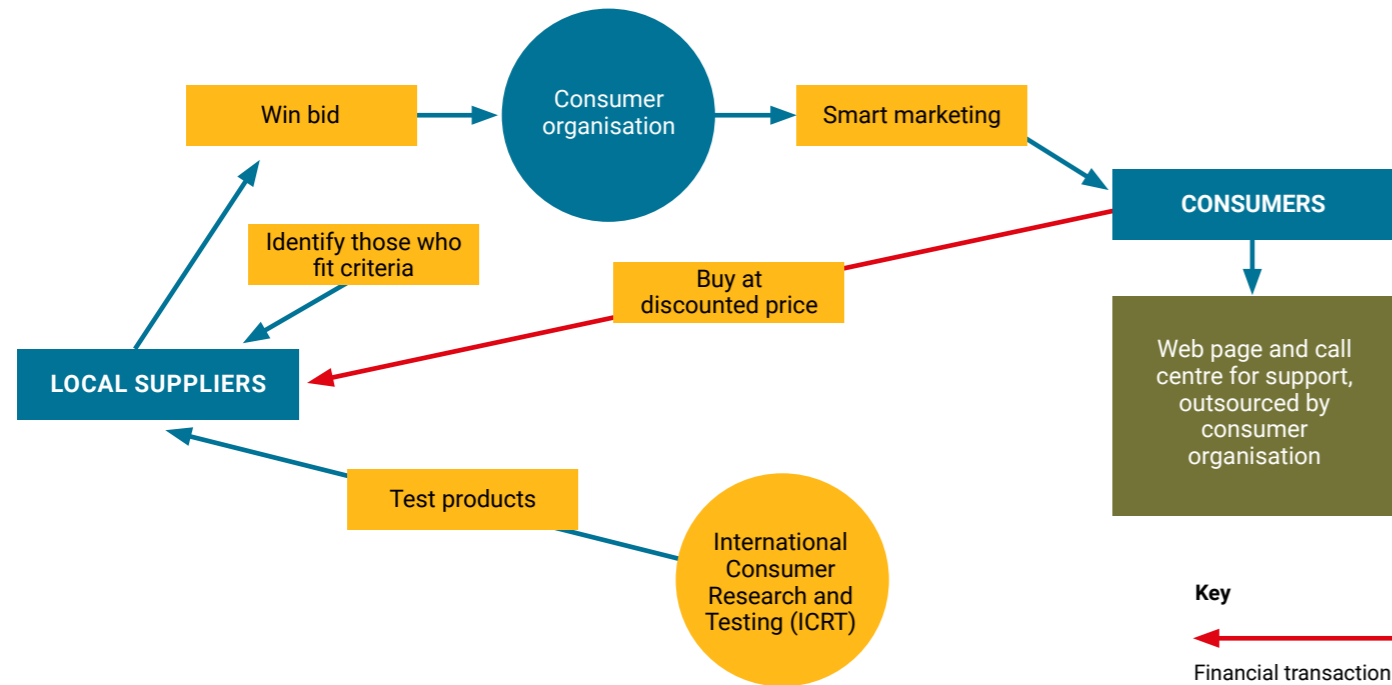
Win bid

Consumer organisation

Smart marketing

CONSUMERS

Identify those who fit criteria

Buy at discounted price

LOCAL SUPPLIERS

Web page and call centre for support, outsourced by consumer organisation

Test products

International Consumer Research and Testing (ICRT)

Key

Financial transaction